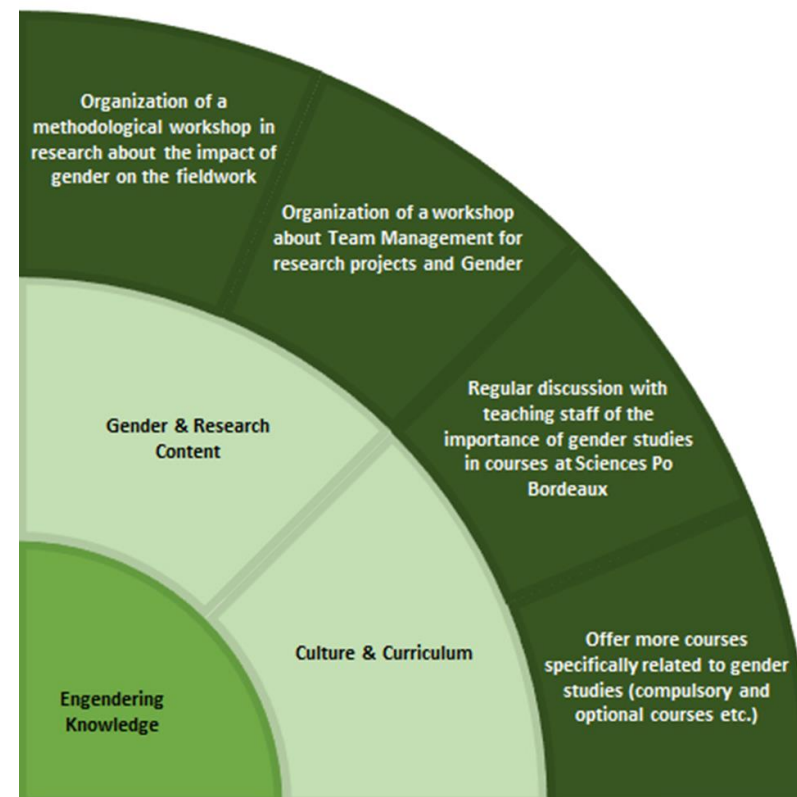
Organization of a methodological workshop in research about the impact of gender on the fieldwork

Organization of a workshop about Team Management for research projects and Gender

Regular discussion with teaching staff of the importance of gender studies in courses at Sciences Po Bordeaux

Offer more courses specifically related to gender studies (compulsory and optional courses etc.)

Gender & Research Content

Culture & Curriculum

Engendering Knowledge